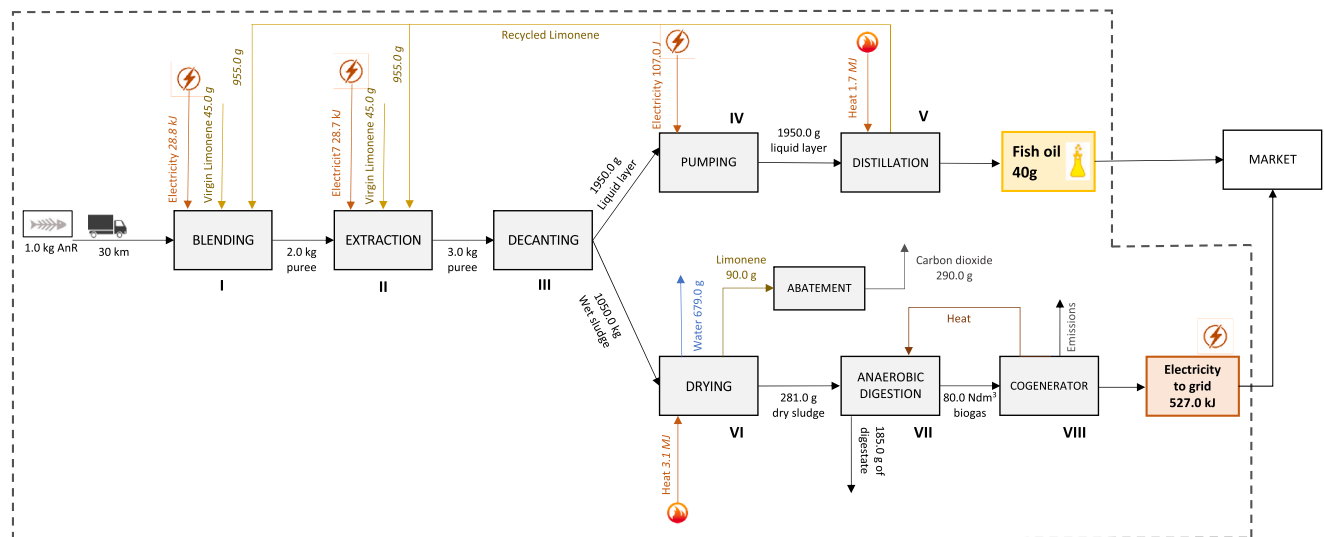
Recycled Limonene

1.0 kg AnR

30 km

Electricity 28.8 kJ

Virgin Limonene 45.0 g

955.0 g

BLENDING

I

2.0 kg puree

Electricit7 28.7 kJ

Virgin Limonene 45.0 g

955.0 g

EXTRACTION

II

3.0 kg puree

DECANTING

III

1950.0 g Liquid layer

1050.0 kg Wet sludge

Electricity 107.0 J

IV

PUMPING

1950.0 g liquid layer

Heat 1.7 MJ

V

DISTILLATION

Fish oil 40g

MARKET

Limonene 90.0 g

Water 679.0 g

ABATEMENT

Carbon dioxide 290.0 g

Heat

Emissions

DRYING

VI

Heat 3.1 MJ

281.0 g dry sludge

ANAEROBIC DIGESTION

VII

185.0 g of digestate

80.0 Ndm$^3$ biogas

COGENERATOR

VIII

Electricity to grid 527.0 kJ